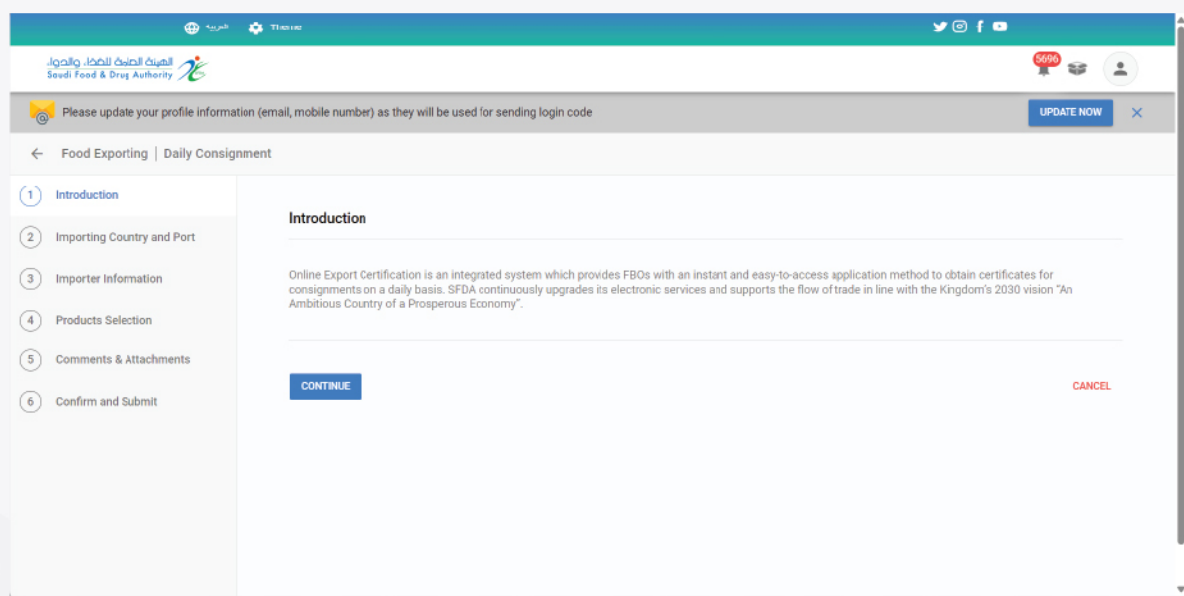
العربية Theme

الهيئة العامة للغذاء والدواء
Saudi Food & Drug Authority

5696

Please update your profile information (email, mobile number) as they will be used for sending login code

UPDATE NOW

Food Exporting | Daily Consignment

1 Introduction
2 Importing Country and Port
3 Importer Information
4 Products Selection
5 Comments & Attachments
6 Confirm and Submit

Introduction

Online Export Certification is an integrated system which provides FBOs with an instant and easy-to-access application method to obtain certificates for consignments on a daily basis. SFDA continuously upgrades its electronic services and supports the flow of trade in line with the Kingdom's 2030 vision "An Ambitious Country of a Prosperous Economy".

CONTINUE

CANCEL